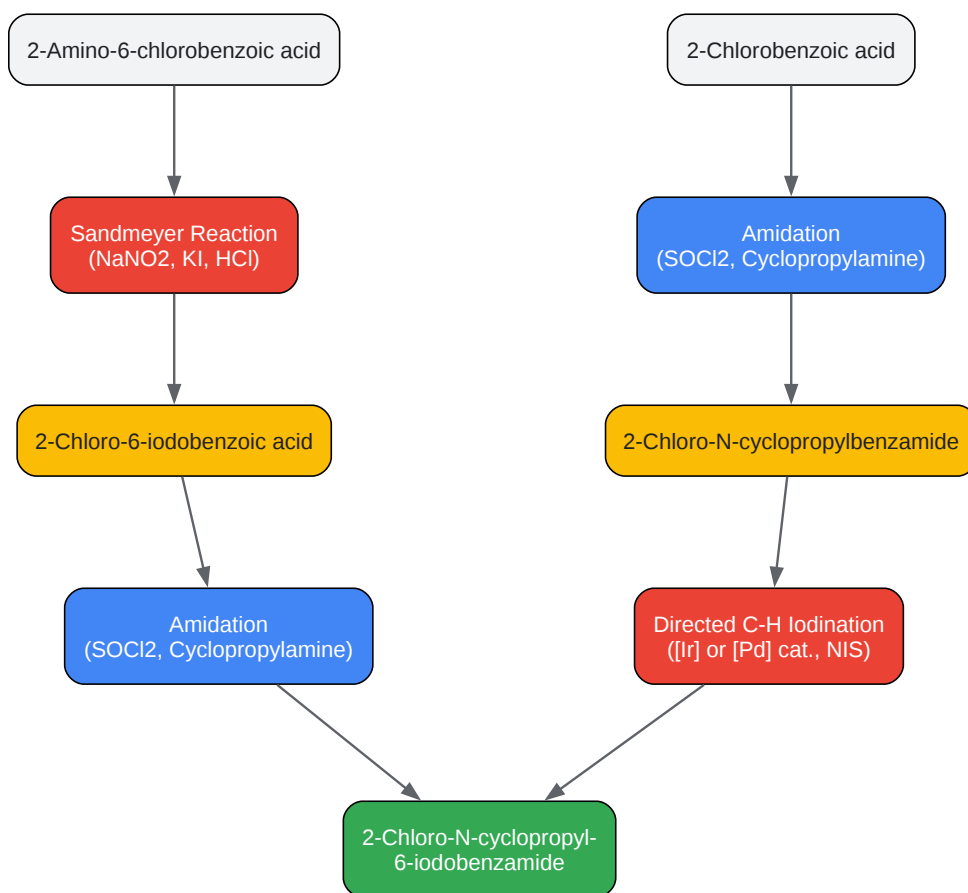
2-Amino-6-chlorobenzoic acid

Sandmeyer Reaction
(NaNO2, KI, HCl)

2-Chloro-6-iodobenzoic acid

Amidation
(SOCl2, Cyclopropylamine)

2-Chlorobenzoic acid

Amidation
(SOCl2, Cyclopropylamine)

2-Chloro-N-cyclopropylbenzamide

Directed C-H Iodination
([Ir] or [Pd] cat., NIS)

2-Chloro-N-cyclopropyl-6-iodobenzamide